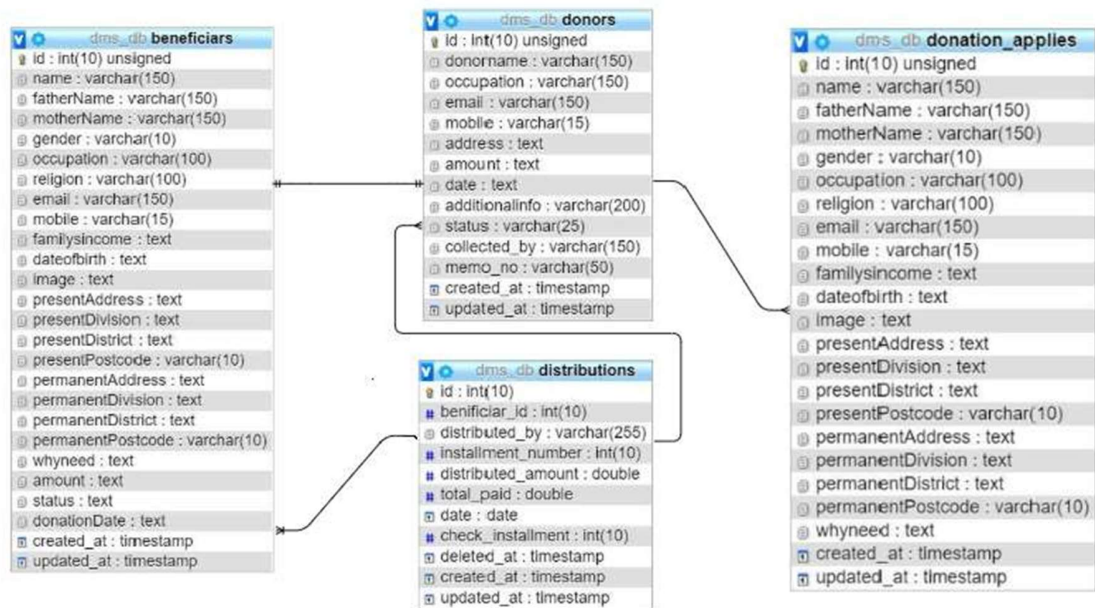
dms_db beneficiars
id : int(10) unsigned
name : varchar(150)
fatherName : varchar(150)
motherName : varchar(150)
gender : varchar(10)
occupation : varchar(100)
religion : varchar(100)
email : varchar(150)
mobile : varchar(15)
familysincome : text
dateofbirth : text
image : text
presentAddress : text
presentDivision : text
presentDistrict : text
presentPostcode : varchar(10)
permanentAddress : text
permanentDivision : text
permanentDistrict : text
permanentPostcode : varchar(10)
whyneed : text
amount : text
status : text
donationDate : text
created_at : timestamp
updated_at : timestamp

dms_db donors
id : int(10) unsigned
donorname : varchar(150)
occupation : varchar(150)
email : varchar(150)
mobile : varchar(15)
address : text
amount : text
date : text
additionalinfo : varchar(200)
status : varchar(25)
collected_by : varchar(150)
memo_no : varchar(50)
created_at : timestamp
updated_at : timestamp

dms_db distributions
id : int(10)
benificiar_id : int(10)
distributed_by : varchar(255)
installment_number : int(10)
distributed_amount : double
total_paid : double
date : date
check_installment : int(10)
deleted_at : timestamp
created_at : timestamp
updated_at : timestamp

dms_db donation_applies
id : int(10) unsigned
name : varchar(150)
fatherName : varchar(150)
motherName : varchar(150)
gender : varchar(10)
occupation : varchar(100)
religion : varchar(100)
email : varchar(150)
mobile : varchar(15)
familysincome : text
dateofbirth : text
image : text
presentAddress : text
presentDivision : text
presentDistrict : text
presentPostcode : varchar(10)
permanentAddress : text
permanentDivision : text
permanentDistrict : text
permanentPostcode : varchar(10)
whyneed : text
created_at : timestamp
updated_at : timestamp